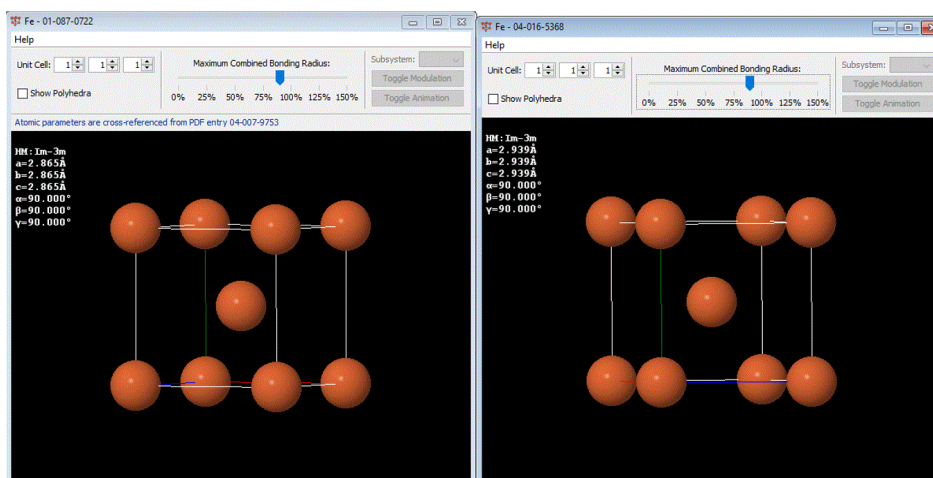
Fe - 01-087-0722

Help

Unit Cell: 1 1 1

Show Polyhedra

Maximum Combined Bonding Radius:

0% 25% 50% 75% 100% 125% 150%

Subsystem:

Toggle Modulation

Toggle Animation

Atomic parameters are cross-referenced from PDF entry 04-007-9753

HM:Im-3m
a=2.865Å
b=2.865Å
c=2.865Å
α=90.000°
β=90.000°
γ=90.000°

Fe - 04-016-5368

Help

Unit Cell: 1 1 1

Show Polyhedra

Maximum Combined Bonding Radius:

0% 25% 50% 75% 100% 125% 150%

Subsystem:

Toggle Modulation

Toggle Animation

HM:Im-3m
a=2.939Å
b=2.939Å
c=2.939Å
α=90.000°
β=90.000°
γ=90.000°